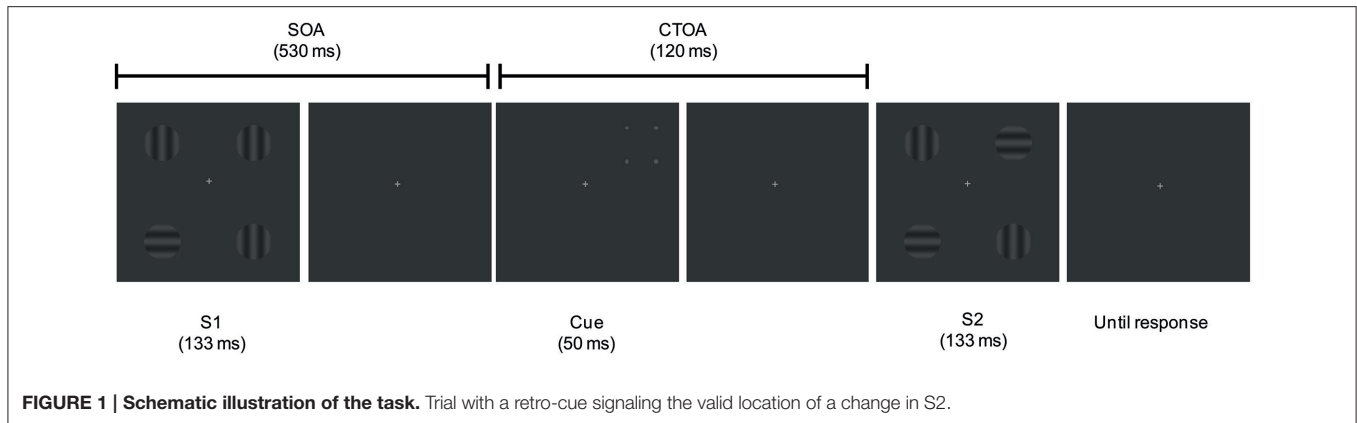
SOA
(530 ms)

CTOA
(120 ms)

S1
(133 ms)

Cue
(50 ms)

S2
(133 ms)

Until response

**FIGURE 1 | Schematic illustration of the task.** Trial with a retro-cue signaling the valid location of a change in S2.